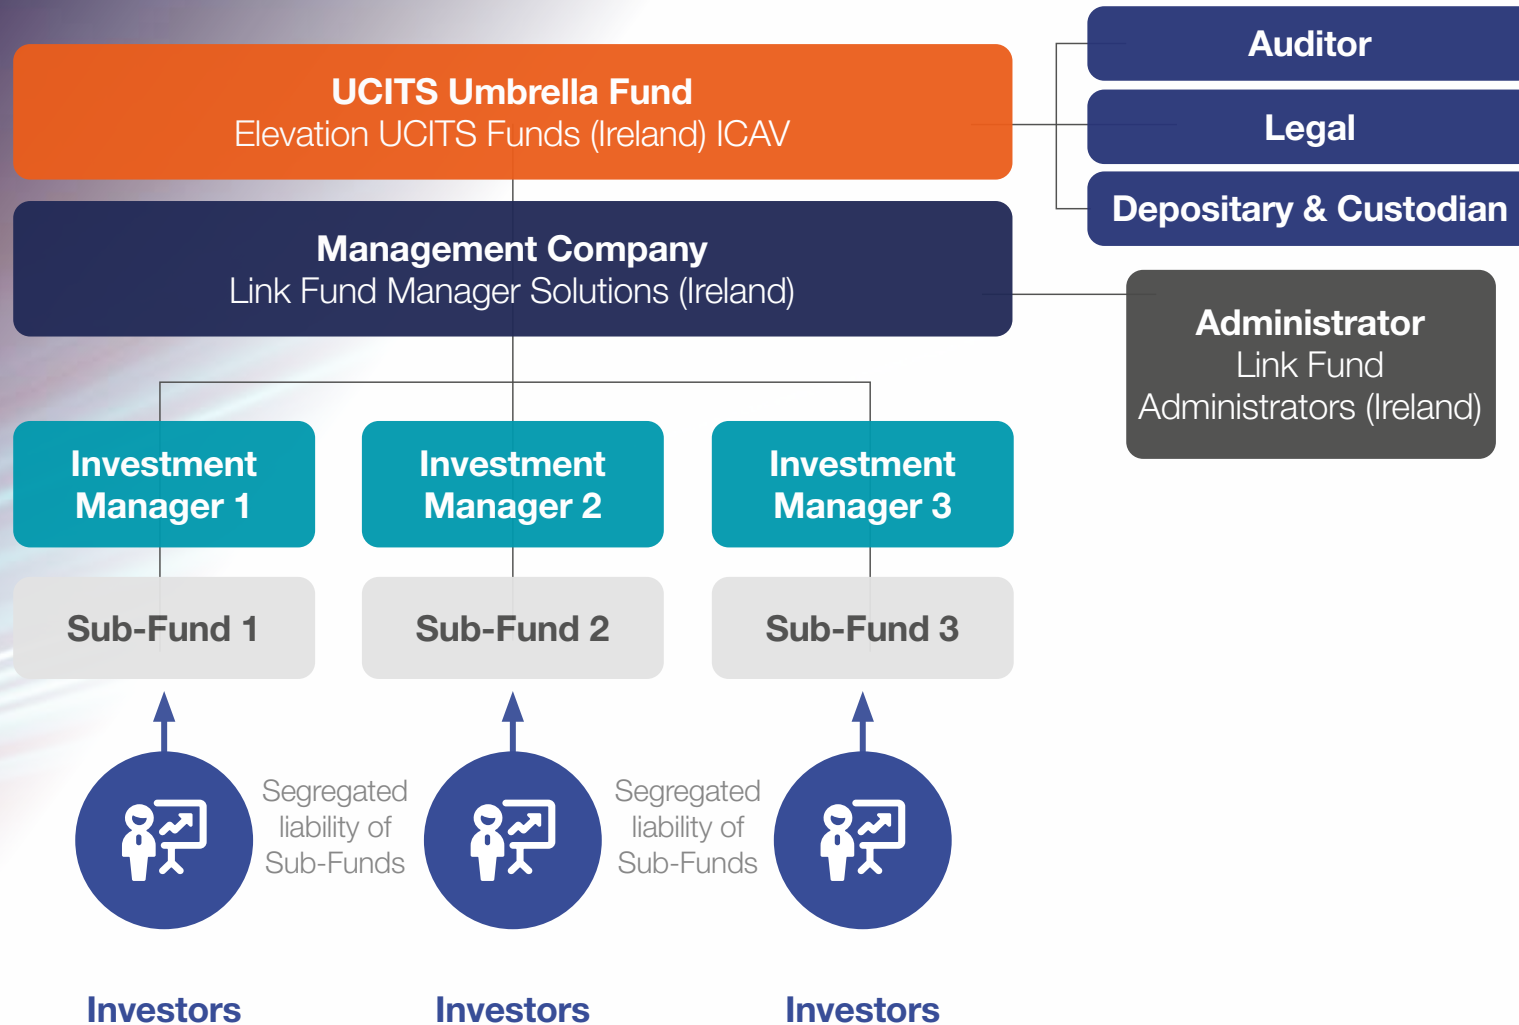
UCITS Umbrella Fund
Elevation UCITS Funds (Ireland) ICAV

Auditor

Legal

Depositary & Custodian

Management Company
Link Fund Manager Solutions (Ireland)

Administrator
Link Fund Administrators (Ireland)

Investment Manager 1

Investment Manager 2

Investment Manager 3

Sub-Fund 1

Sub-Fund 2

Sub-Fund 3

Segregated liability of Sub-Funds

Segregated liability of Sub-Funds

Investors

Investors

Investors